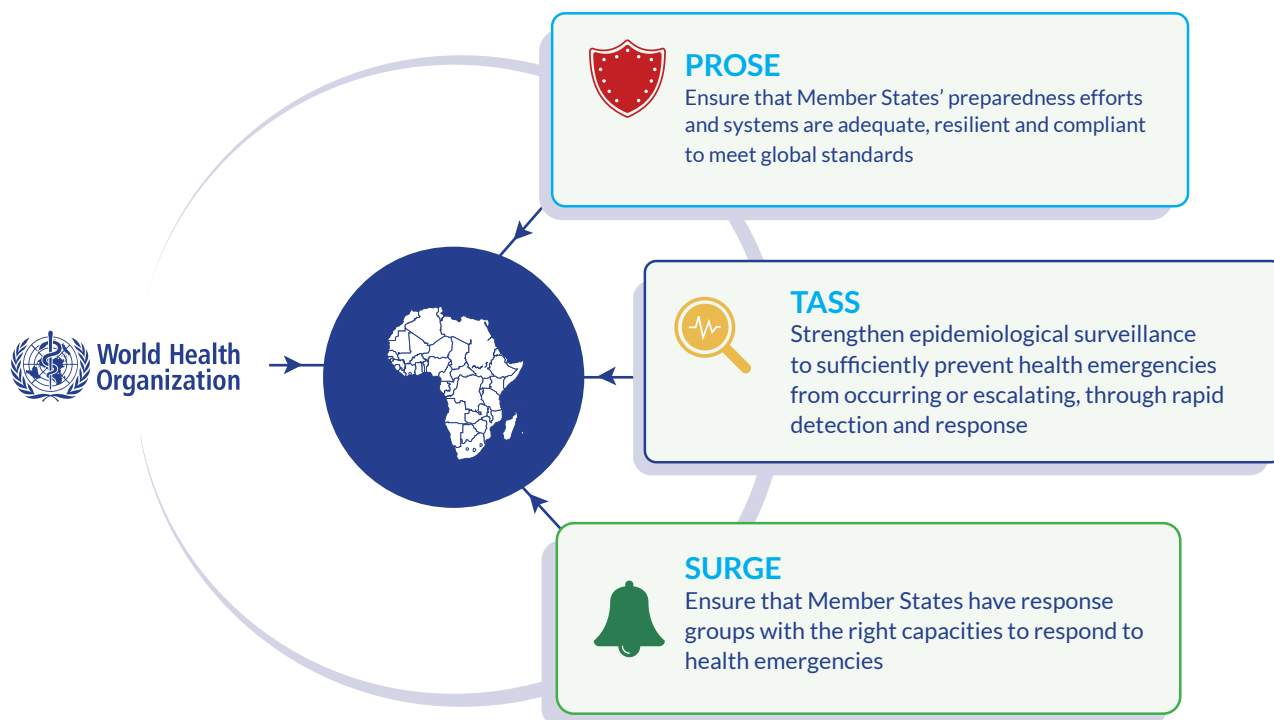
PROSE
Ensure that Member States' preparedness efforts and systems are adequate, resilient and compliant to meet global standards

World Health Organization

TASS
Strengthen epidemiological surveillance to sufficiently prevent health emergencies from occurring or escalating, through rapid detection and response

SURGE
Ensure that Member States have response groups with the right capacities to respond to health emergencies